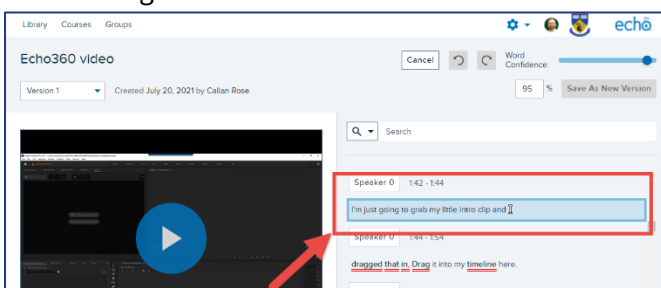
Library Courses Groups

echo

Echo360 video

Cancel

Word Confidence:

Version 1

Created July 20, 2021 by Callan Rose

95 %

Save As New Version

Search

Speaker 0 1:42 - 1:44

I'm just going to grab my little intro clip and

Speaker 0 1:44 - 1:54

dragged that in. Drag it into my timeline here.